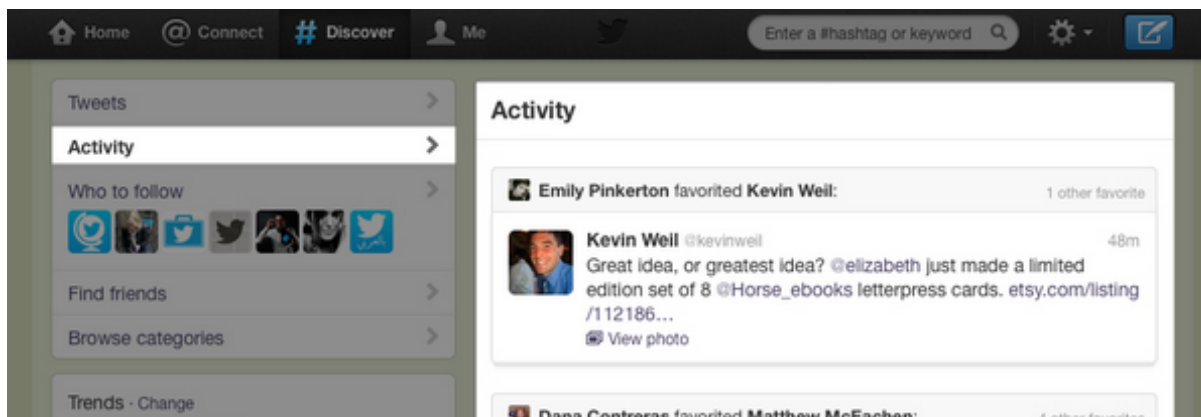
Home @ Connect # Discover Me

Enter a #hashtag or keyword

Tweets

Activity

Who to follow

Find friends

Browse categories

Trends · Change

Activity

Emily Pinkerton favorited Kevin Weil:

1 other favorite

Kevin Weil @kevinweil

48m

Great idea, or greatest idea? @elizabeth just made a limited edition set of 8 @Horse_ebooks letterpress cards. etsy.com/listing/112186...

View photo

Dana Contreras favorited Matthew McEachen: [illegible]